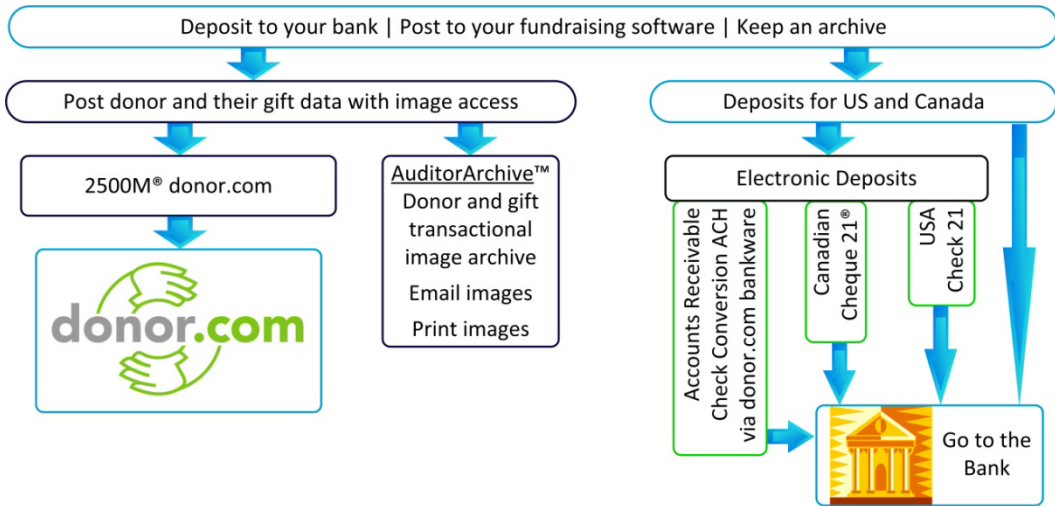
Deposit to your bank | Post to your fundraising software | Keep an archive

Post donor and their gift data with image access

Deposits for US and Canada

2500M® donor.com

donor.com

AuditorArchive™
Donor and gift transactional image archive
Email images
Print images

Electronic Deposits

Accounts Receivable Check Conversion ACH via donor.com bankware

Canadian Cheque 21®

USA Check 21

Go to the Bank